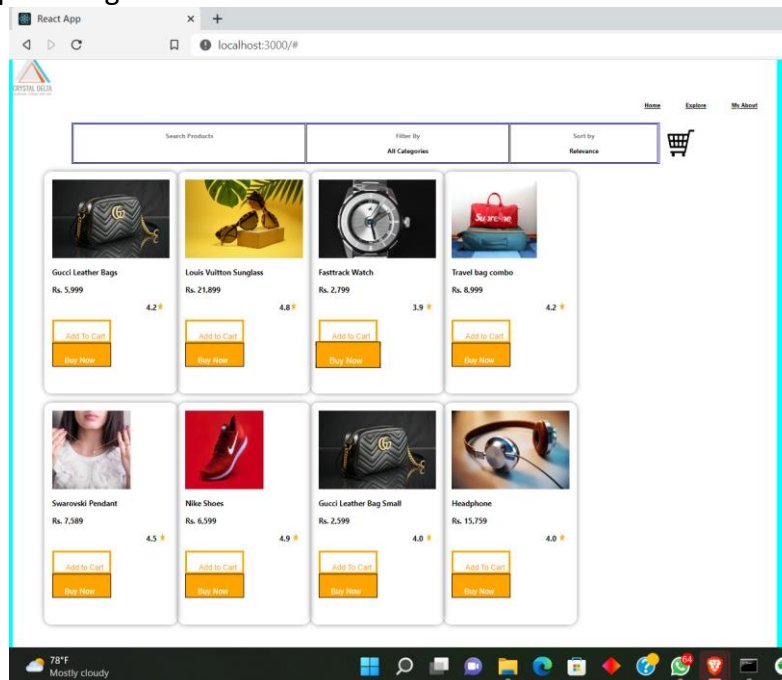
React App
localhost:3000/#

CRYSTAL DELTA

Home Explore My About

Search Products
Filter By
All Categories
Sort by
Relevance

Gucci Leather Bags
Rs. 5,999
4.2
Add To Cart
Buy Now

Louis Vuitton Sunglass
Rs. 21,899
4.8
Add To Cart
Buy Now

Fasttrack Watch
Rs. 2,799
3.9
Add To Cart
Buy Now

Travel bag combo
Rs. 8,999
4.2
Add To Cart
Buy Now

Swarovski Pendant
Rs. 7,589
4.5
Add To Cart
Buy Now

Nike Shoes
Rs. 6,599
4.9
Add To Cart
Buy Now

Gucci Leather Bag Small
Rs. 2,599
4.0
Add To Cart
Buy Now

Headphone
Rs. 15,759
4.0
Add To Cart
Buy Now

78°F
Mostly cloudy